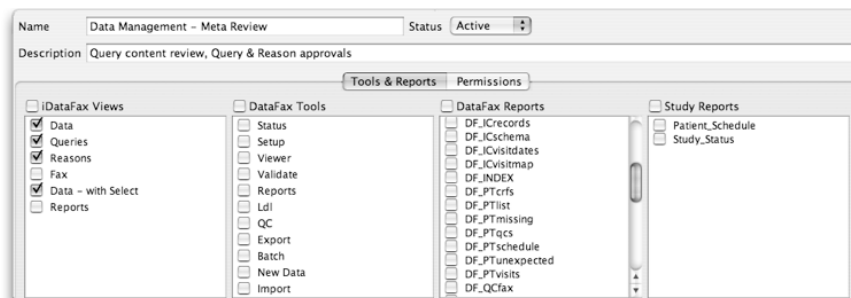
Name Data Management - Meta Review Status Active

Description Query content review, Query & Reason approvals

Tools & Reports Permissions

iDataFax Views
Data
Queries
Reasons
Fax
Data - with Select
Reports

DataFax Tools
Status
Setup
Viewer
Validate
Reports
Ldl
QC
Export
Batch
New Data
Import

DataFax Reports
DF_ICrecords
DF_ICschema
DF_ICvisitdates
DF_ICvisitmap
DF_INDEX
DF_PTcrfs
DF_PTlist
DF_PTmissing
DF_PTqcs
DF_PTschedule
DF_PTunexpected
DF_PTvisits
DF_QCfax

Study Reports
Patient_Schedule
Study_Status